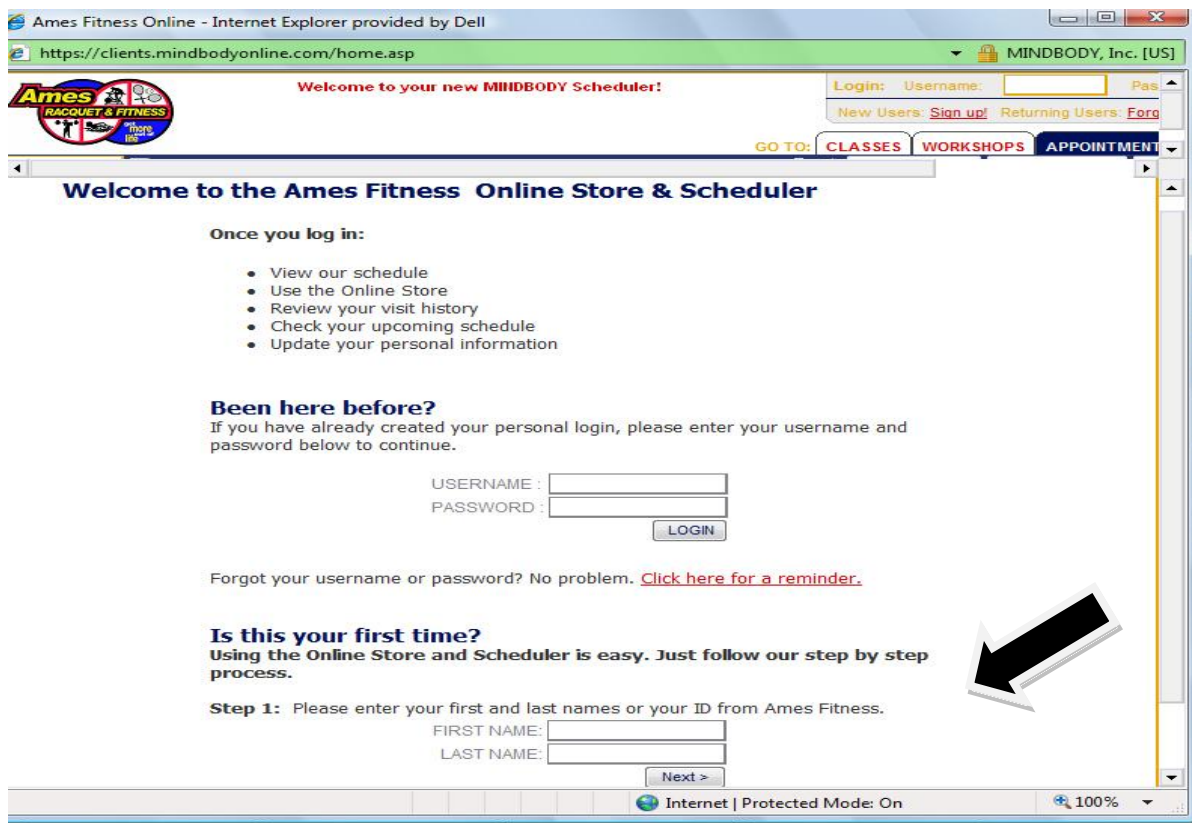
Ames Fitness Online - Internet Explorer provided by Dell

https://clients.mindbodyonline.com/home.asp

MINDBODY, Inc. [US]

Ames RACQUET & FITNESS more

Welcome to your new MINDBODY Scheduler!

Login: Username: Pas

New Users: Sign up! Returning Users: Forg

GO TO: CLASSES WORKSHOPS APPOINTMENT

Welcome to the Ames Fitness Online Store & Scheduler

Once you log in:

- View our schedule
- Use the Online Store
- Review your visit history
- Check your upcoming schedule
- Update your personal information

Been here before?

If you have already created your personal login, please enter your username and password below to continue.

USERNAME :
PASSWORD :
LOGIN

Forgot your username or password? No problem. Click here for a reminder.

Is this your first time?

Using the Online Store and Scheduler is easy. Just follow our step by step process.

Step 1: Please enter your first and last names or your ID from Ames Fitness.

FIRST NAME:
LAST NAME:
Next >

Internet | Protected Mode: On

100%